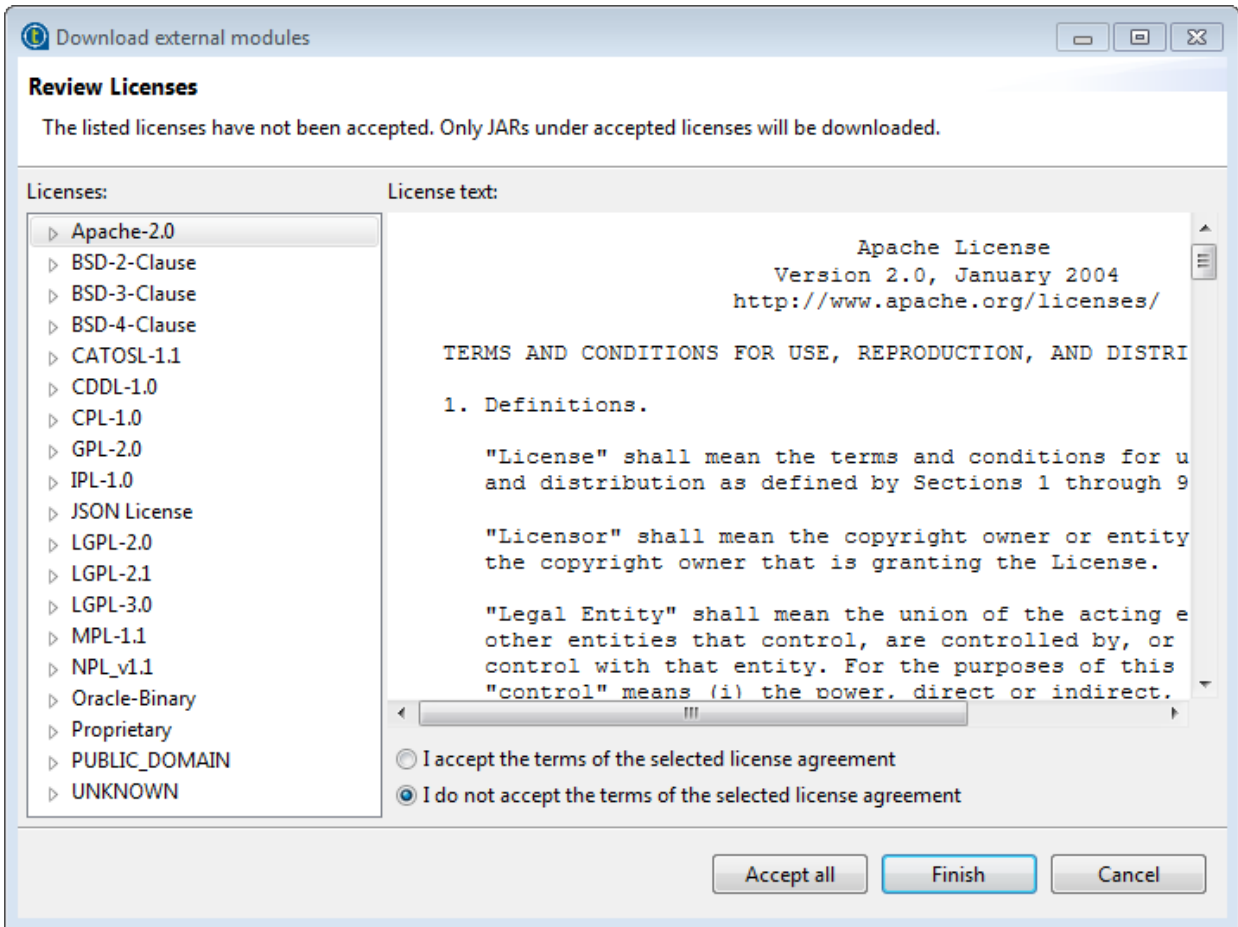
Download external modules

Review Licenses

The listed licenses have not been accepted. Only JARs under accepted licenses will be downloaded.

Licenses:

Apache-2.0
BSD-2-Clause
BSD-3-Clause
BSD-4-Clause
CATOSL-1.1
CDDL-1.0
CPL-1.0
GPL-2.0
IPL-1.0
JSON License
LGPL-2.0
LGPL-2.1
LGPL-3.0
MPL-1.1
NPL_v1.1
Oracle-Binary
Proprietary
PUBLIC_DOMAIN
UNKNOWN

License text:

Apache License
Version 2.0, January 2004
http://www.apache.org/licenses/

TERMS AND CONDITIONS FOR USE, REPRODUCTION, AND DISTRI

1. Definitions.

"License" shall mean the terms and conditions for u
and distribution as defined by Sections 1 through 9

"Licensor" shall mean the copyright owner or entity
the copyright owner that is granting the License.

"Legal Entity" shall mean the union of the acting e
other entities that control, are controlled by, or
control with that entity. For the purposes of this
"control" means (i) the power, direct or indirect,

I accept the terms of the selected license agreement
I do not accept the terms of the selected license agreement

Accept all
Finish
Cancel